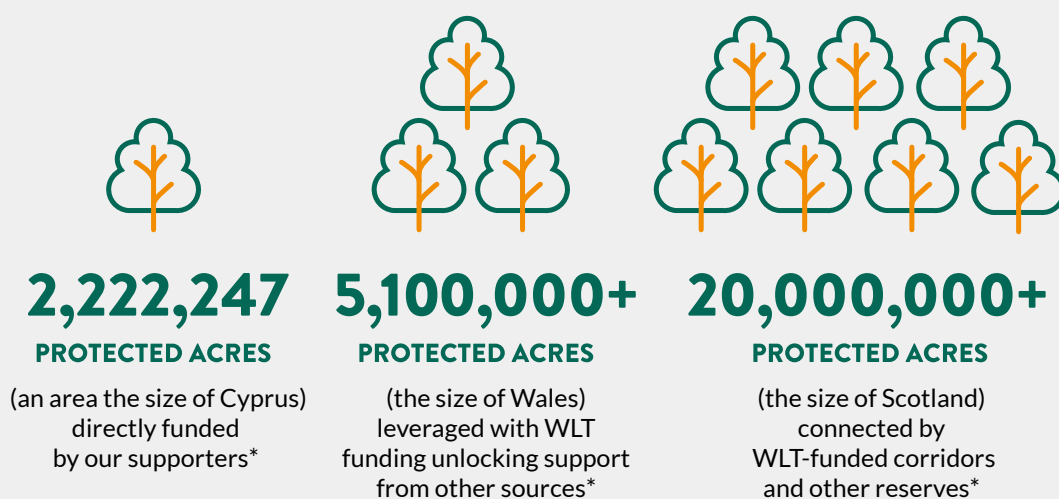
2,222,247
PROTECTED ACRES
(an area the size of Cyprus) directly funded by our supporters*

5,100,000+
PROTECTED ACRES
(the size of Wales) leveraged with WLT funding unlocking support from other sources*

20,000,000+
PROTECTED ACRES
(the size of Scotland) connected by WLT-funded corridors and other reserves*